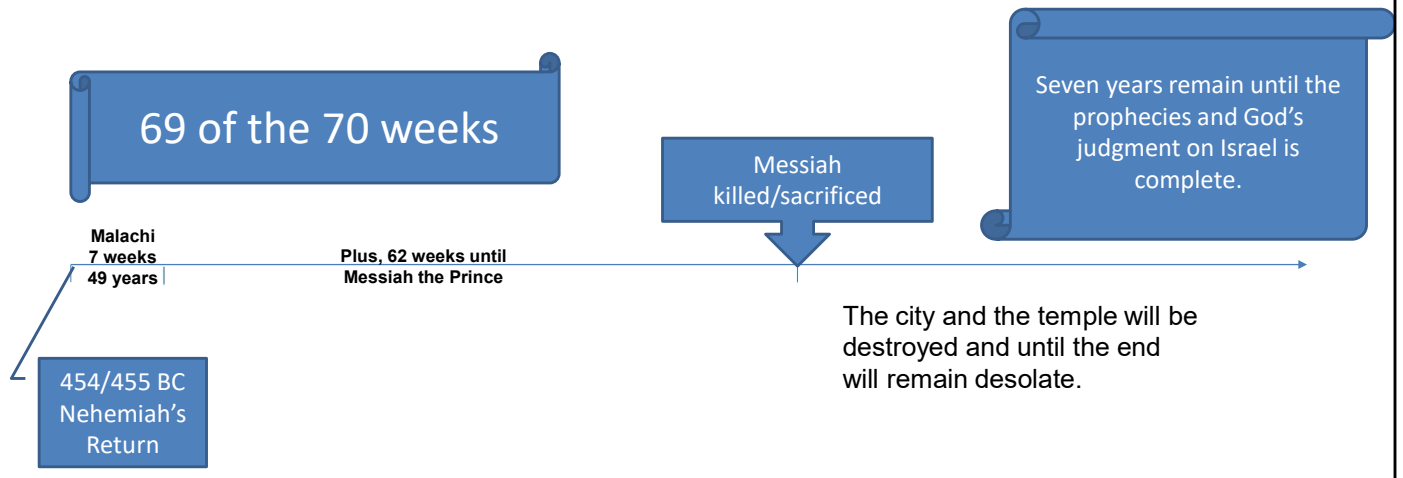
69 of the 70 weeks

Messiah killed/sacrificed

Seven years remain until the prophecies and God's judgment on Israel is complete.

Malachi
7 weeks
49 years

Plus, 62 weeks until Messiah the Prince

The city and the temple will be destroyed and until the end will remain desolate.

454/455 BC Nehemiah's Return